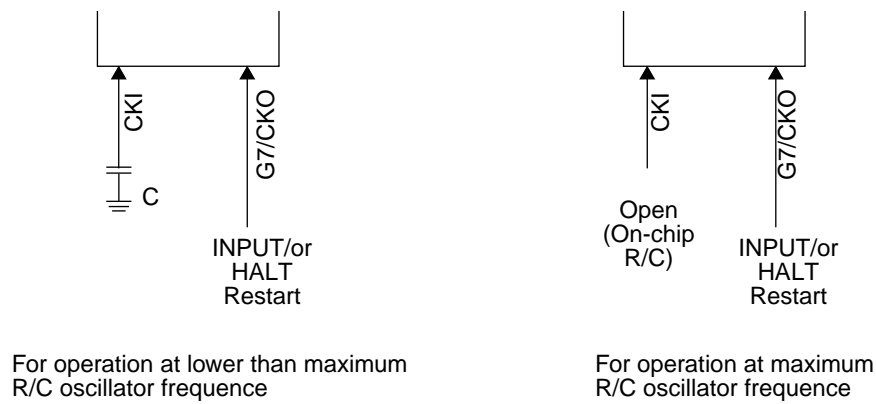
CKI

G7/CKO

C

INPUT/or HALT Restart

For operation at lower than maximum R/C oscillator frequence

CKI

G7/CKO

Open (On-chip R/C)

INPUT/or HALT Restart

For operation at maximum R/C oscillator frequence